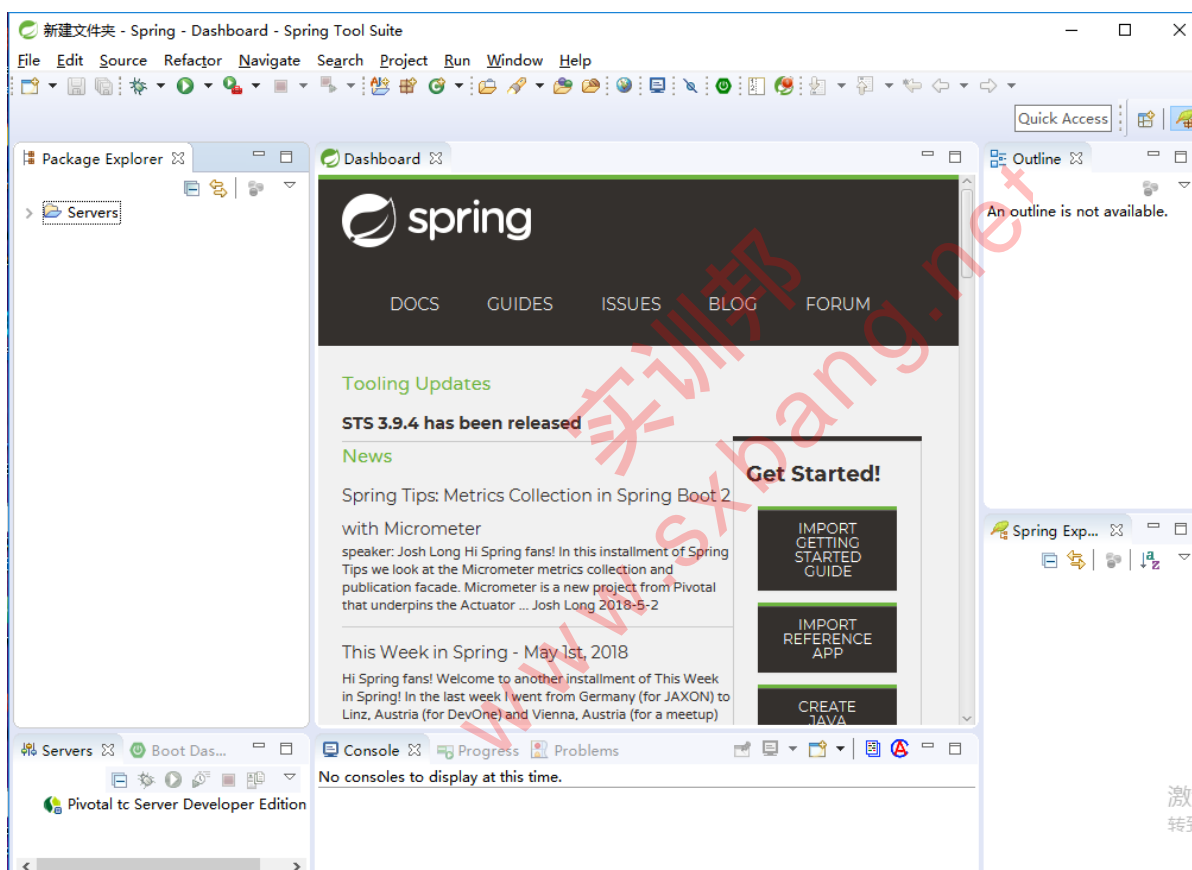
新建文件夹 - Spring - Dashboard - Spring Tool Suite

File Edit Source Refactor Navigate Search Project Run Window Help

Quick Access

Package Explorer

Servers

Dashboard

spring

DOCS GUIDES ISSUES BLOG FORUM

Tooling Updates

STS 3.9.4 has been released

News

Spring Tips: Metrics Collection in Spring Boot 2 with Micrometer

speaker: Josh Long Hi Spring fans! In this installment of Spring Tips we look at the Micrometer metrics collection and publication facade. Micrometer is a new project from Pivotal that underpins the Actuator ... Josh Long 2018-5-2

This Week in Spring - May 1st, 2018

Hi Spring fans! Welcome to another installment of This Week in Spring! In the last week I went from Germany (for JAXON) to Linz, Austria (for DevOne) and Vienna, Austria (for a meetup)

Get Started!

IMPORT GETTING STARTED GUIDE

IMPORT REFERENCE APP

CREATE JAVA

Outline

An outline is not available.

Spring Exp...

Servers Boot Das...

Pivotal tc Server Developer Edition

Console Progress Problems

No consoles to display at this time.

实训邦 www.sxbang.net

激

转